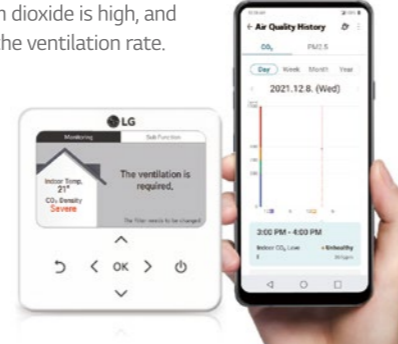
n dioxide is high, and
he ventilation rate.

LG

Monitoring
Sub Function

Indoor Temp.
21°
CO₂ Density
Severe

The ventilation is required.

The filter needs to be changed

OK

Air Quality History

CO₂
PM2.5

Day
Week
Month
Year

2021.12.8. (Wed)

3:00 PM - 4:00 PM

Indoor CO₂ Level
Unhealthy